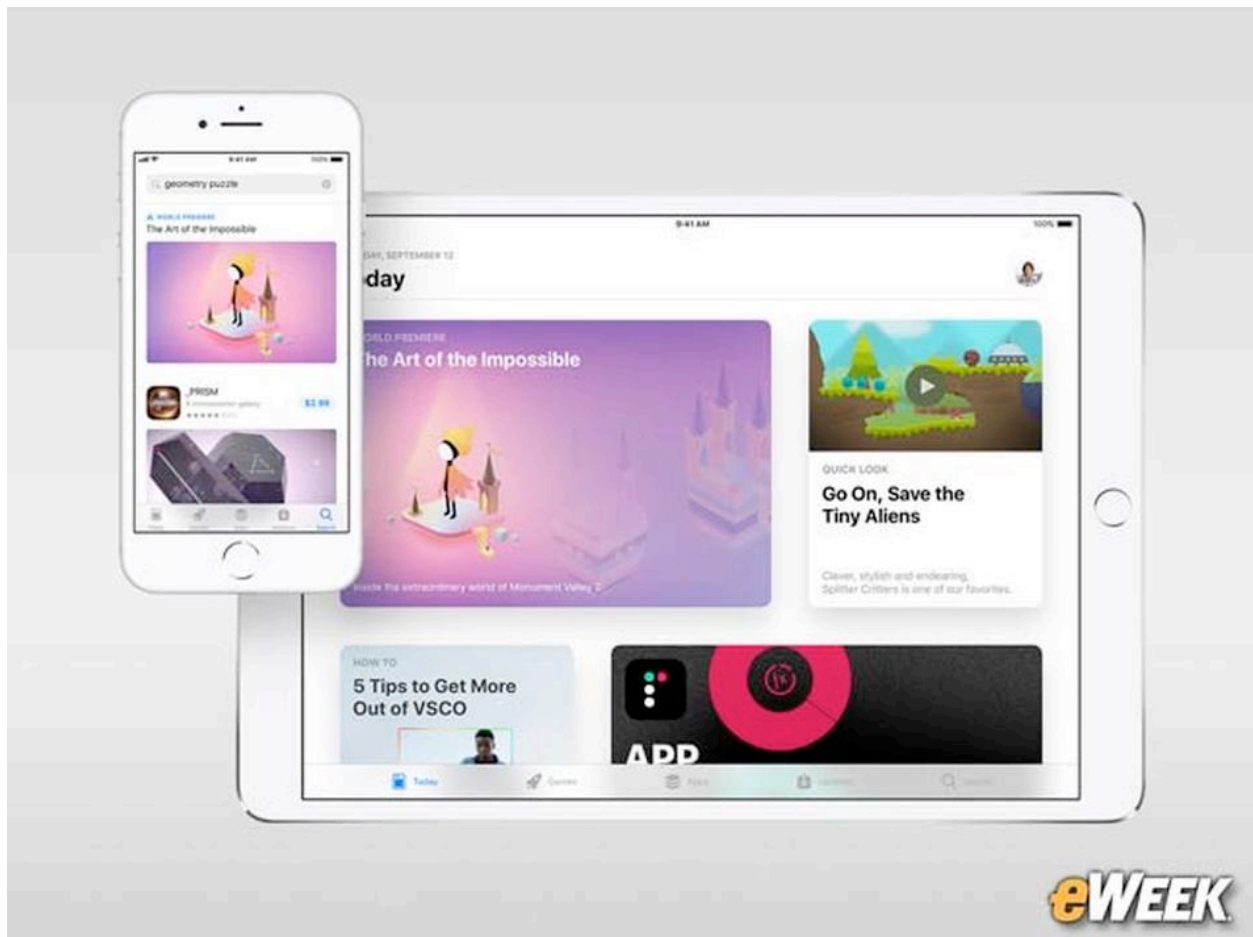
9:41 AM
100%
geometry puzzle
WORLD PREMIERE
The Art of the Impossible
_PRISM
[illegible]
$2.99

9:41 AM
100%
DAY, SEPTEMBER 12
day
WORLD PREMIERE
The Art of the Impossible
Inside the extraordinary world of Monument Valley 2
QUICK LOOK
Go On, Save the Tiny Aliens
Clever, stylish and endearing, Splitter Critters is one of our favorites.
HOW TO
5 Tips to Get More Out of VSCO
APP
Today
Games
Apps
Updates
Search

eWEEK